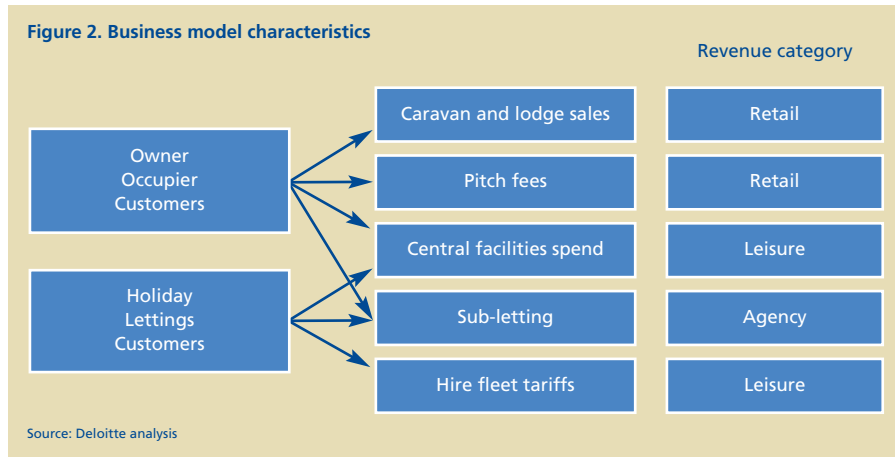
Figure 2. Business model characteristics

Revenue category

Owner Occupier Customers

Holiday Lettings Customers

Caravan and lodge sales

Pitch fees

Central facilities spend

Sub-letting

Hire fleet tariffs

Retail

Retail

Leisure

Agency

Leisure

Source: Deloitte analysis